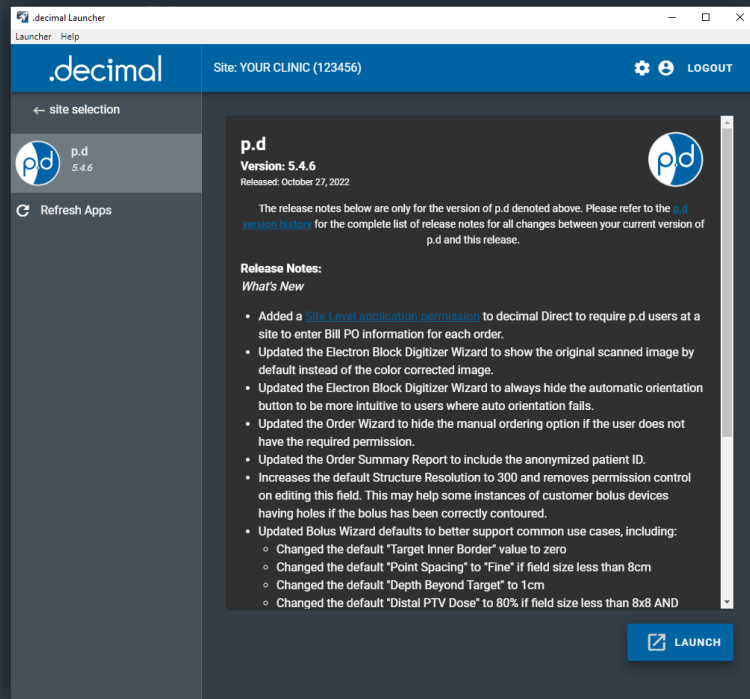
.decimal Launcher

Launcher Help

.decimal

Site: YOUR CLINIC (123456)

LOGOUT

← site selection

p.d
5.4.6

Refresh Apps

p.d
Version: 5.4.6
Released: October 27, 2022

p.d

The release notes below are only for the version of p.d denoted above. Please refer to the p.d version history for the complete list of release notes for all changes between your current version of p.d and this release.

Release Notes:
What's New

- Added a Site Level application permission to decimal Direct to require p.d users at a site to enter Bill PO information for each order.
- Updated the Electron Block Digitizer Wizard to show the original scanned image by default instead of the color corrected image.
- Updated the Electron Block Digitizer Wizard to always hide the automatic orientation button to be more intuitive to users where auto orientation fails.
- Updated the Order Wizard to hide the manual ordering option if the user does not have the required permission.
- Updated the Order Summary Report to include the anonymized patient ID.
- Increases the default Structure Resolution to 300 and removes permission control on editing this field. This may help some instances of customer bolus devices having holes if the bolus has been correctly contoured.
- Updated Bolus Wizard defaults to better support common use cases, including:
  - Changed the default "Target Inner Border" value to zero
  - Changed the default "Point Spacing" to "Fine" if field size less than 8cm
  - Changed the default "Depth Beyond Target" to 1cm
  - Changed the default "Distal PTV Dose" to 80% if field size less than 8x8 AND

LAUNCH